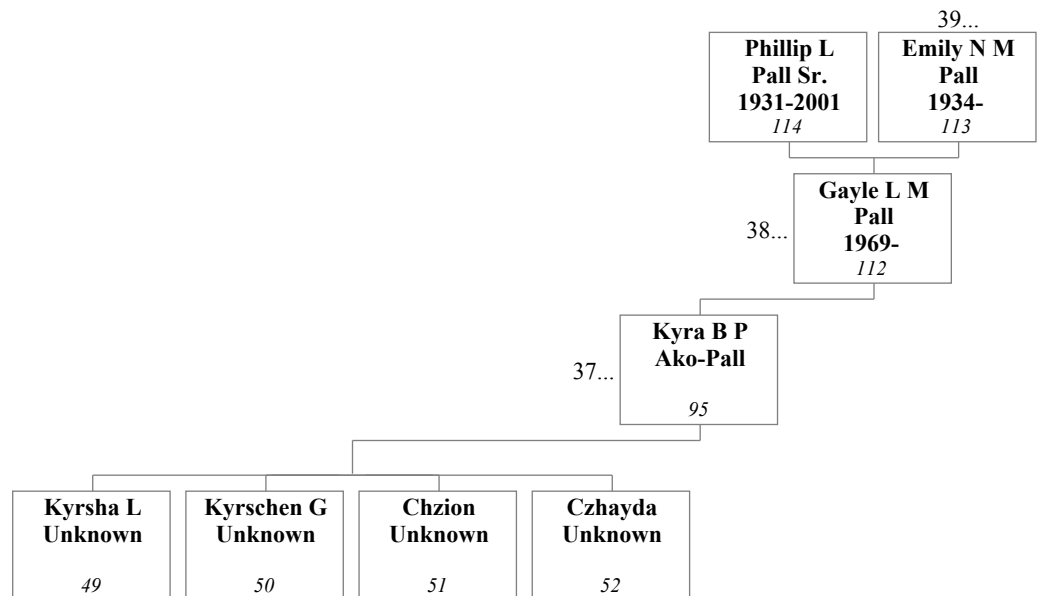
39...

Phillip L Pall Sr. 1931-2001 *114*

Emily N M Pall 1934- *113*

38...

Gayle L M Pall 1969- *112*

37...

Kyra B P Ako-Pall *95*

Kyrsha L Unknown *49*

Kyrschen G Unknown *50*

Chzion Unknown *51*

Czhayda Unknown *52*